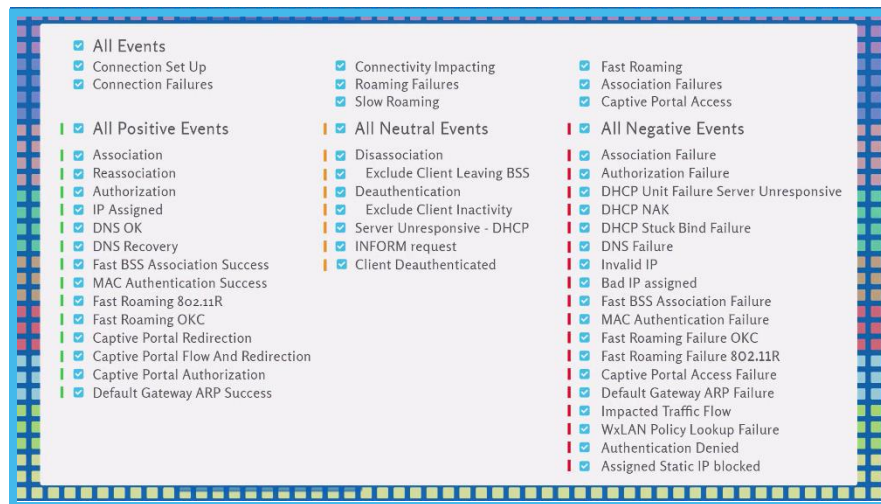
All Events
Connection Set Up
Connection Failures

Connectivity Impacting
Roaming Failures
Slow Roaming

Fast Roaming
Association Failures
Captive Portal Access

All Positive Events
Association
Reassociation
Authorization
IP Assigned
DNS OK
DNS Recovery
Fast BSS Association Success
MAC Authentication Success
Fast Roaming 802.11R
Fast Roaming OKC
Captive Portal Redirection
Captive Portal Flow And Redirection
Captive Portal Authorization
Default Gateway ARP Success

All Neutral Events
Disassociation
Exclude Client Leaving BSS
Deauthentication
Exclude Client Inactivity
Server Unresponsive - DHCP
INFORM request
Client Deauthenticated

All Negative Events
Association Failure
Authorization Failure
DHCP Unit Failure Server Unresponsive
DHCP NAK
DHCP Stuck Bind Failure
DNS Failure
Invalid IP
Bad IP assigned
Fast BSS Association Failure
MAC Authentication Failure
Fast Roaming Failure OKC
Fast Roaming Failure 802.11R
Captive Portal Access Failure
Default Gateway ARP Failure
Impacted Traffic Flow
WxLAN Policy Lookup Failure
Authentication Denied
Assigned Static IP blocked